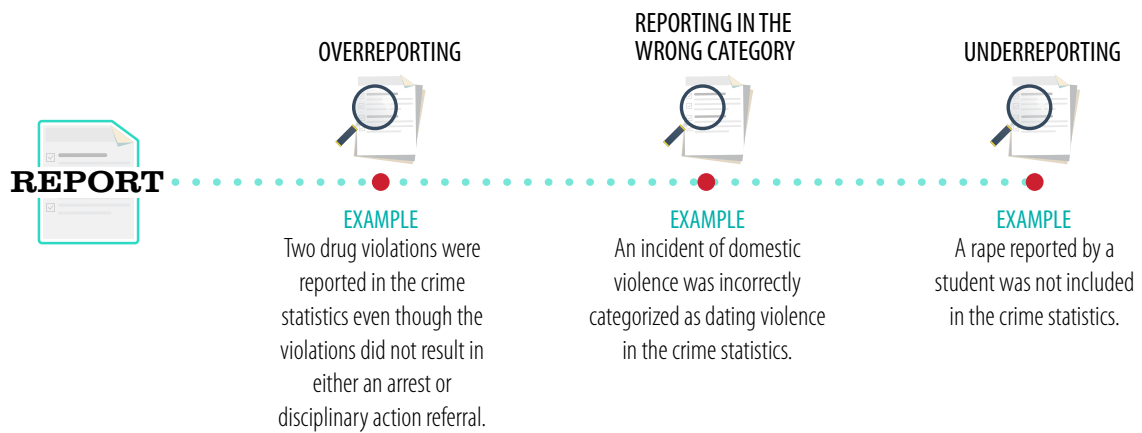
REPORT

OVERREPORTING

EXAMPLE
Two drug violations were reported in the crime statistics even though the violations did not result in either an arrest or disciplinary action referral.

REPORTING IN THE WRONG CATEGORY

EXAMPLE
An incident of domestic violence was incorrectly categorized as dating violence in the crime statistics.

UNDERREPORTING

EXAMPLE
A rape reported by a student was not included in the crime statistics.